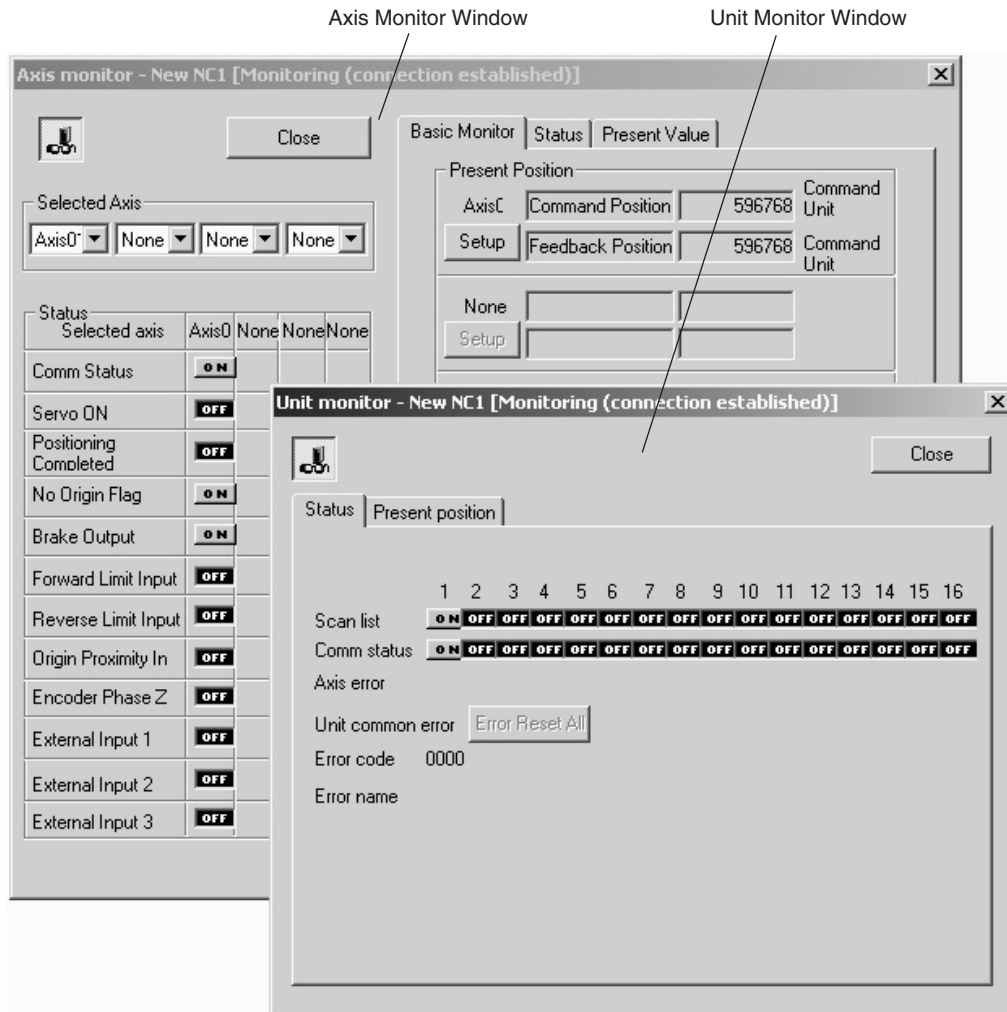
Axis Monitor Window

Unit Monitor Window

Axis monitor - New NC1 [Monitoring (connection established)]

Close

Basic Monitor | Status | Present Value

Present Position

AxisC | Command Position | 596768 | Command Unit

Setup | Feedback Position | 596768 | Command Unit

None

Setup

Selected Axis

Axis0 | None | None | None

Status

| Selected axis | Axis0 | None | None | None |
|---|---|---|---|---|
| Comm Status | ON | | | |
| Servo ON | OFF | | | |
| Positioning Completed | OFF | | | |
| No Origin Flag | ON | | | |
| Brake Output | ON | | | |
| Forward Limit Input | OFF | | | |
| Reverse Limit Input | OFF | | | |
| Origin Proximity In | OFF | | | |
| Encoder Phase Z | OFF | | | |
| External Input 1 | OFF | | | |
| External Input 2 | OFF | | | |
| External Input 3 | OFF | | | |

Unit monitor - New NC1 [Monitoring (connection established)]

Close

Status | Present position

| | 1 | 2 | 3 | 4 | 5 | 6 | 7 | 8 | 9 | 10 | 11 | 12 | 13 | 14 | 15 | 16 |
|---|---|---|---|---|---|---|---|---|---|---|---|---|---|---|---|---|
| Scan list | ON | OFF | OFF | OFF | OFF | OFF | OFF | OFF | OFF | OFF | OFF | OFF | OFF | OFF | OFF | OFF |
| Comm status | ON | OFF | OFF | OFF | OFF | OFF | OFF | OFF | OFF | OFF | OFF | OFF | OFF | OFF | OFF | OFF |

Axis error

Unit common error | Error Reset All

Error code 0000

Error name